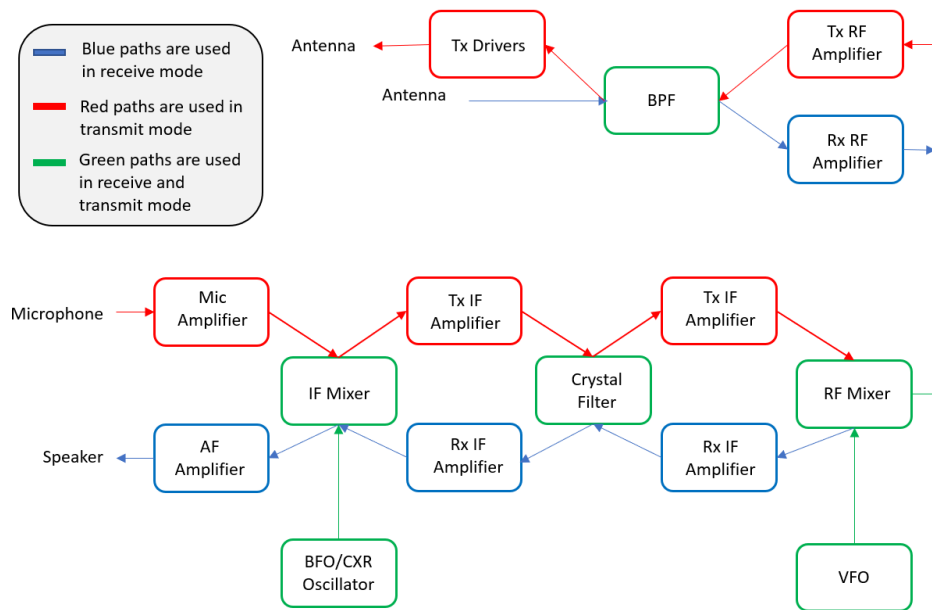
Blue paths are used in receive mode

Red paths are used in transmit mode

Green paths are used in receive and transmit mode

Antenna

Tx Drivers

Tx RF Amplifier

Antenna

BPF

Rx RF Amplifier

Microphone

Mic Amplifier

Tx IF Amplifier

Tx IF Amplifier

IF Mixer

Crystal Filter

RF Mixer

Speaker

AF Amplifier

Rx IF Amplifier

Rx IF Amplifier

BFO/CXR Oscillator

VFO